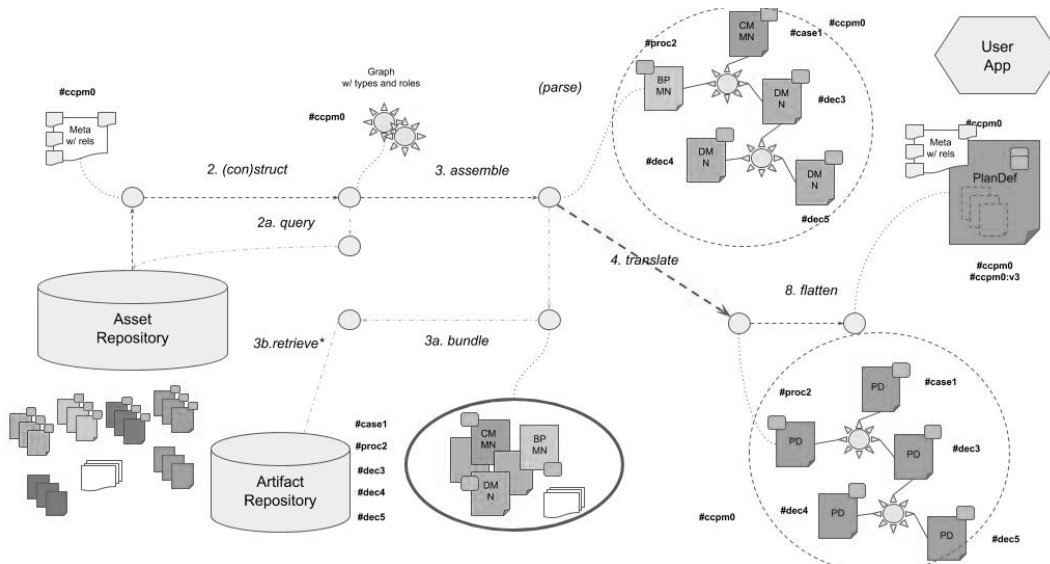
#ccpm0

Meta w/ rels

Graph w/ types and roles

#ccpm0

(parse)

#proc2

BP MN

CM MN

#case1

#ccpm0

DM N

#dec3

#dec4

DM N

DM N

#dec5

User App

#ccpm0

Meta w/ rels

PlanDef

#ccpm0
#ccpm0:v3

2. (con)struct

3. assemble

2a. query

4. translate

8. flatten

Asset Repository

3b.retrieve*

3a. bundle

#case1
#proc2
#dec3
#dec4
#dec5

Artifact Repository

CM MN

BP MN

DM N

PD

#case1

#proc2

PD

PD

#dec3

#dec4

PD

PD

#dec5

#ccpm0